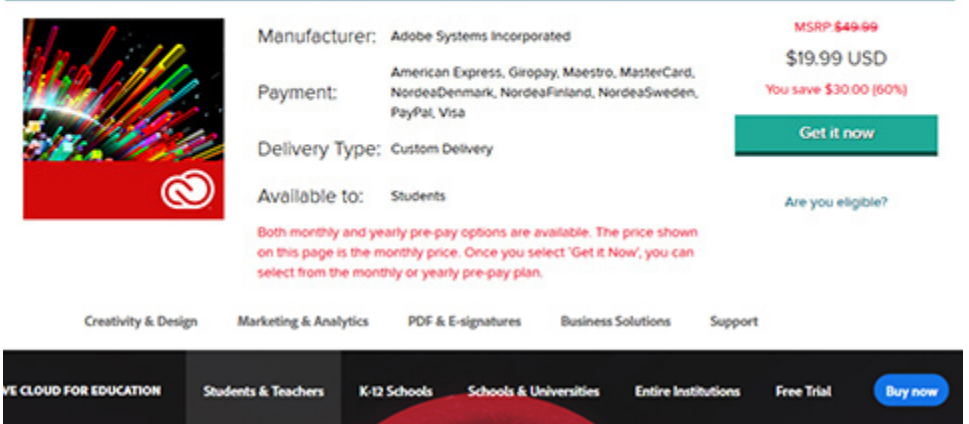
Manufacturer: Adobe Systems Incorporated

Payment: American Express, Giropay, Maestro, MasterCard, NordeaDenmark, NordeaFinland, NordeaSweden, PayPal, Visa

Delivery Type: Custom Delivery

Available to: Students

Both monthly and yearly pre-pay options are available. The price shown on this page is the monthly price. Once you select 'Get it Now', you can select from the monthly or yearly pre-pay plan.

MSRP ~~$49.99~~

$19.99 USD

You save $30.00 (60%)

Get it now

Are you eligible?

Creativity & Design Marketing & Analytics PDF & E-signatures Business Solutions Support

VE CLOUD FOR EDUCATION Students & Teachers K-12 Schools Schools & Universities Entire Institutions Free Trial Buy now